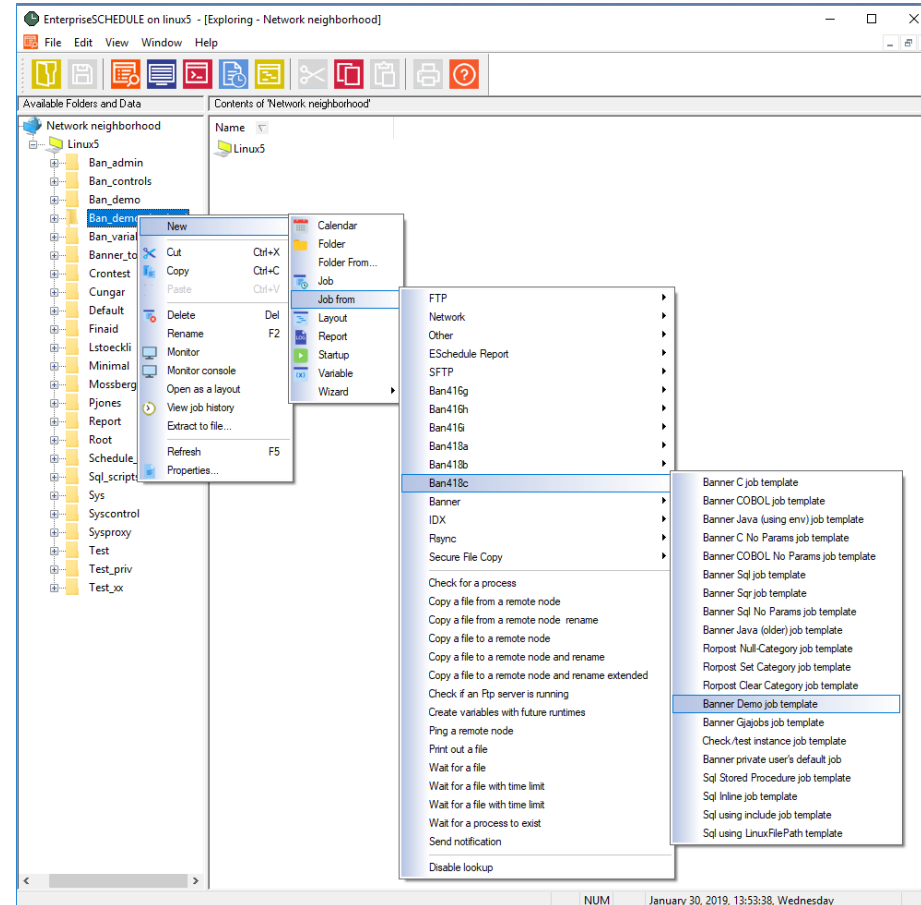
EnterpriseSCHEDULE on linux5 - [Exploring - Network neighborhood]

File Edit View Window Help

Available Folders and Data

Contents of 'Network neighborhood'

Name

Linux5

Network neighborhood
Linux5
Ban_admin
Ban_controls
Ban_demo
Ban_demo
Ban_varial
Banner_to
Crontest
Cungar
Default
Finaid
Lstoeckli
Minimal
Mossberg
Pjones
Report
Root
Schedule_
Sql_scripts
Sys
Syscontrol
Sysproxy
Test
Test_priv
Test_xx

New
Cut Ctrl+X
Copy Ctrl+C
Paste Ctrl+V
Delete Del
Rename F2
Monitor
Monitor console
Open as a layout
View job history
Extract to file...
Refresh F5
Properties...

Calendar
Folder
Folder From...
Job
Job from
Layout
Report
Startup
Variable
Wizard

FTP
Network
Other
ESchedule Report
SFTP
Ban416g
Ban416h
Ban416i
Ban418a
Ban418b
Ban418c
Banner
IDX
Rsync
Secure File Copy
Check for a process
Copy a file from a remote node
Copy a file from a remote node rename
Copy a file to a remote node
Copy a file to a remote node and rename
Copy a file to a remote node and rename extended
Check if an Ftp server is running
Create variables with future runtimes
Ping a remote node
Print out a file
Wait for a file
Wait for a file with time limit
Wait for a file with time limit
Wait for a process to exist
Send notification
Disable lookup

Banner C job template
Banner COBOL job template
Banner Java (using env) job template
Banner C No Params job template
Banner COBOL No Params job template
Banner Sql job template
Banner Sqr job template
Banner Sql No Params job template
Banner Java (older) job template
Rorpost Null-Category job template
Rorpost Set Category job template
Rorpost Clear Category job template
Banner Demo job template
Banner Gjajobs job template
Check/test instance job template
Banner private user's default job
Sql Stored Procedure job template
Sql Inline job template
Sql using include job template
Sql using LinuxFilePath template

NUM January 30, 2019, 13:53:38, Wednesday